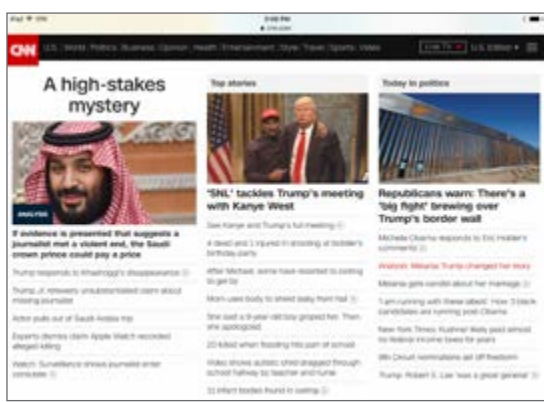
iPad

2:09 PM

cnn.com

CNN U.S. | World | Politics | Business | Opinion | Health | Entertainment | Style | Travel | Sports | Video

Live TV

U.S. Edition

A high-stakes mystery

ANALYSIS

If evidence is presented that suggests a journalist met a violent end, the Saudi crown prince could pay a price

Trump responds to Khashoggi's disappearance

Trump Jr. retweets unsubstantiated claim about missing journalist

Actor pulls out of Saudi Arabia trip

Experts dismiss claim Apple Watch recorded alleged killing

Watch: Surveillance shows journalist enter consulate

Top stories

'SNL' tackles Trump's meeting with Kanye West

See Kanye and Trump's full meeting

4 dead and 1 injured in shooting at toddler's birthday party

After Michael, some have resorted to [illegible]

Mom uses body to shield baby from hail

She said a 9-year-old boy groped her. Then she apologized

20 killed when flooding hits part of school

Video shows autistic child dragged through school hallway by teacher and nurse

11 infant bodies found in ceiling

Today in politics

Republicans warn: There's a 'big fight' brewing over Trump's border wall

Michelle Obama responds to Eric Holder's comments

Analysis: Melania Trump changed her story

Melania gets candid about her marriage

'I am running with these values': How 3 black candidates are running post-Obama

New York Times: Kushner likely paid almost no federal income taxes for years

9th Circuit nominations set off firestorm

Trump: Robert E. Lee 'was a great general'